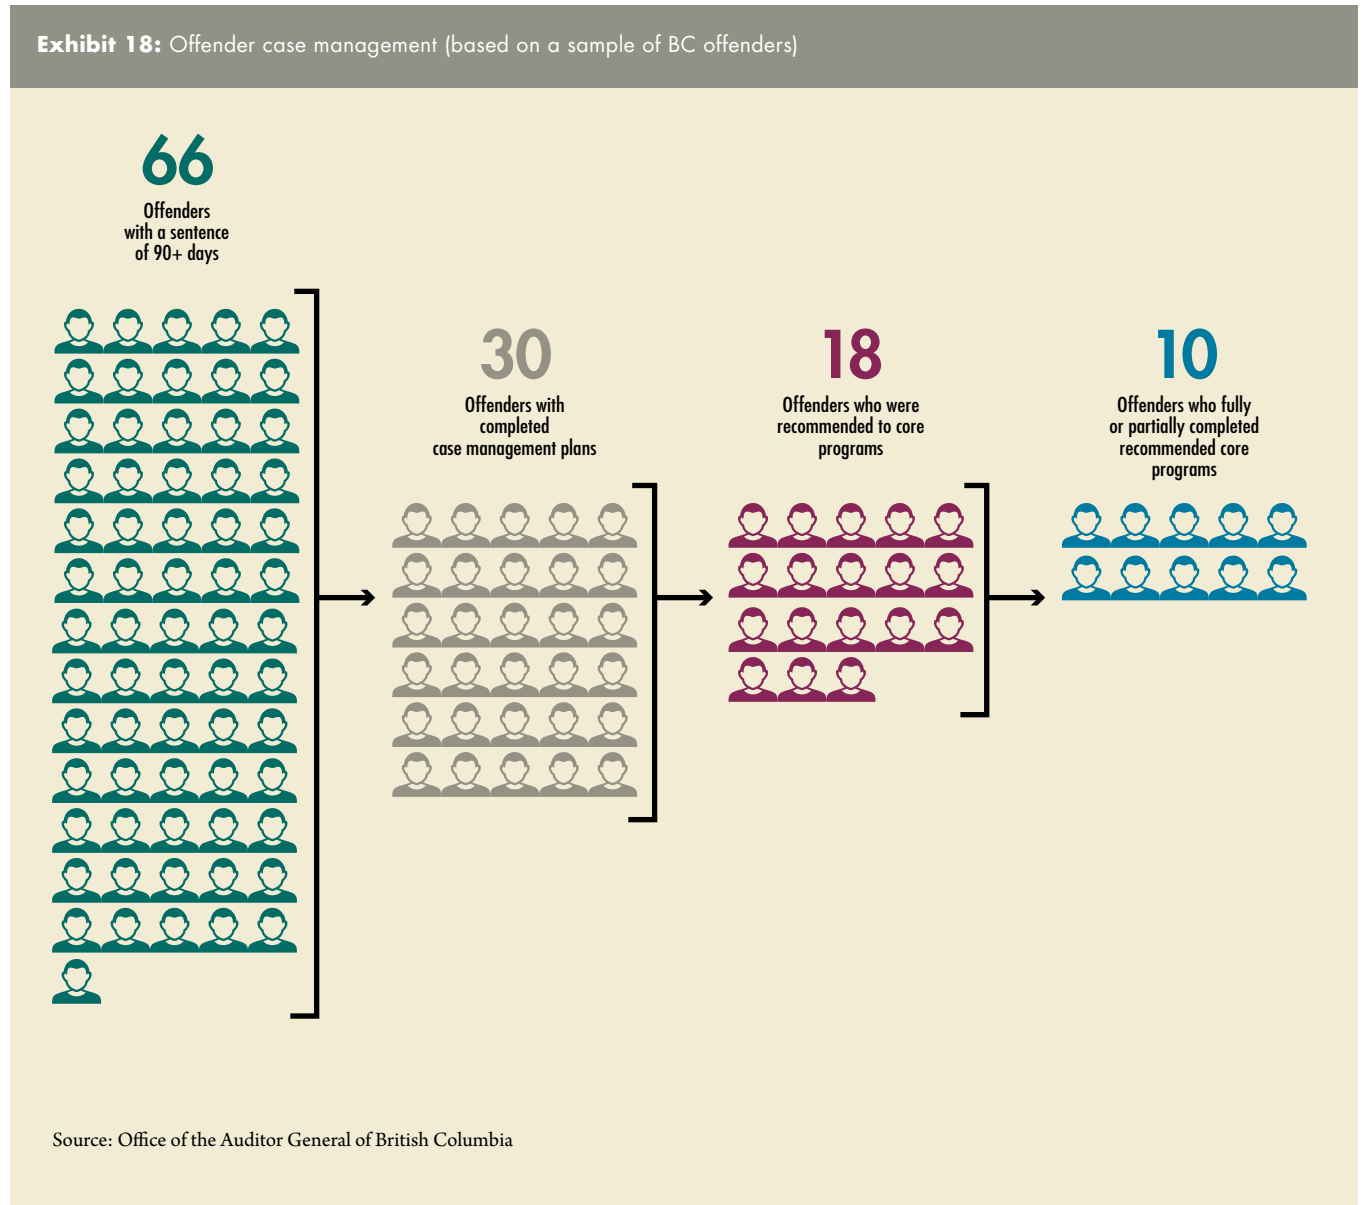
**Exhibit 18:** Offender case management (based on a sample of BC offenders)

66
Offenders with a sentence of 90+ days

30
Offenders with completed case management plans

18
Offenders who were recommended to core programs

10
Offenders who fully or partially completed recommended core programs

Source: Office of the Auditor General of British Columbia